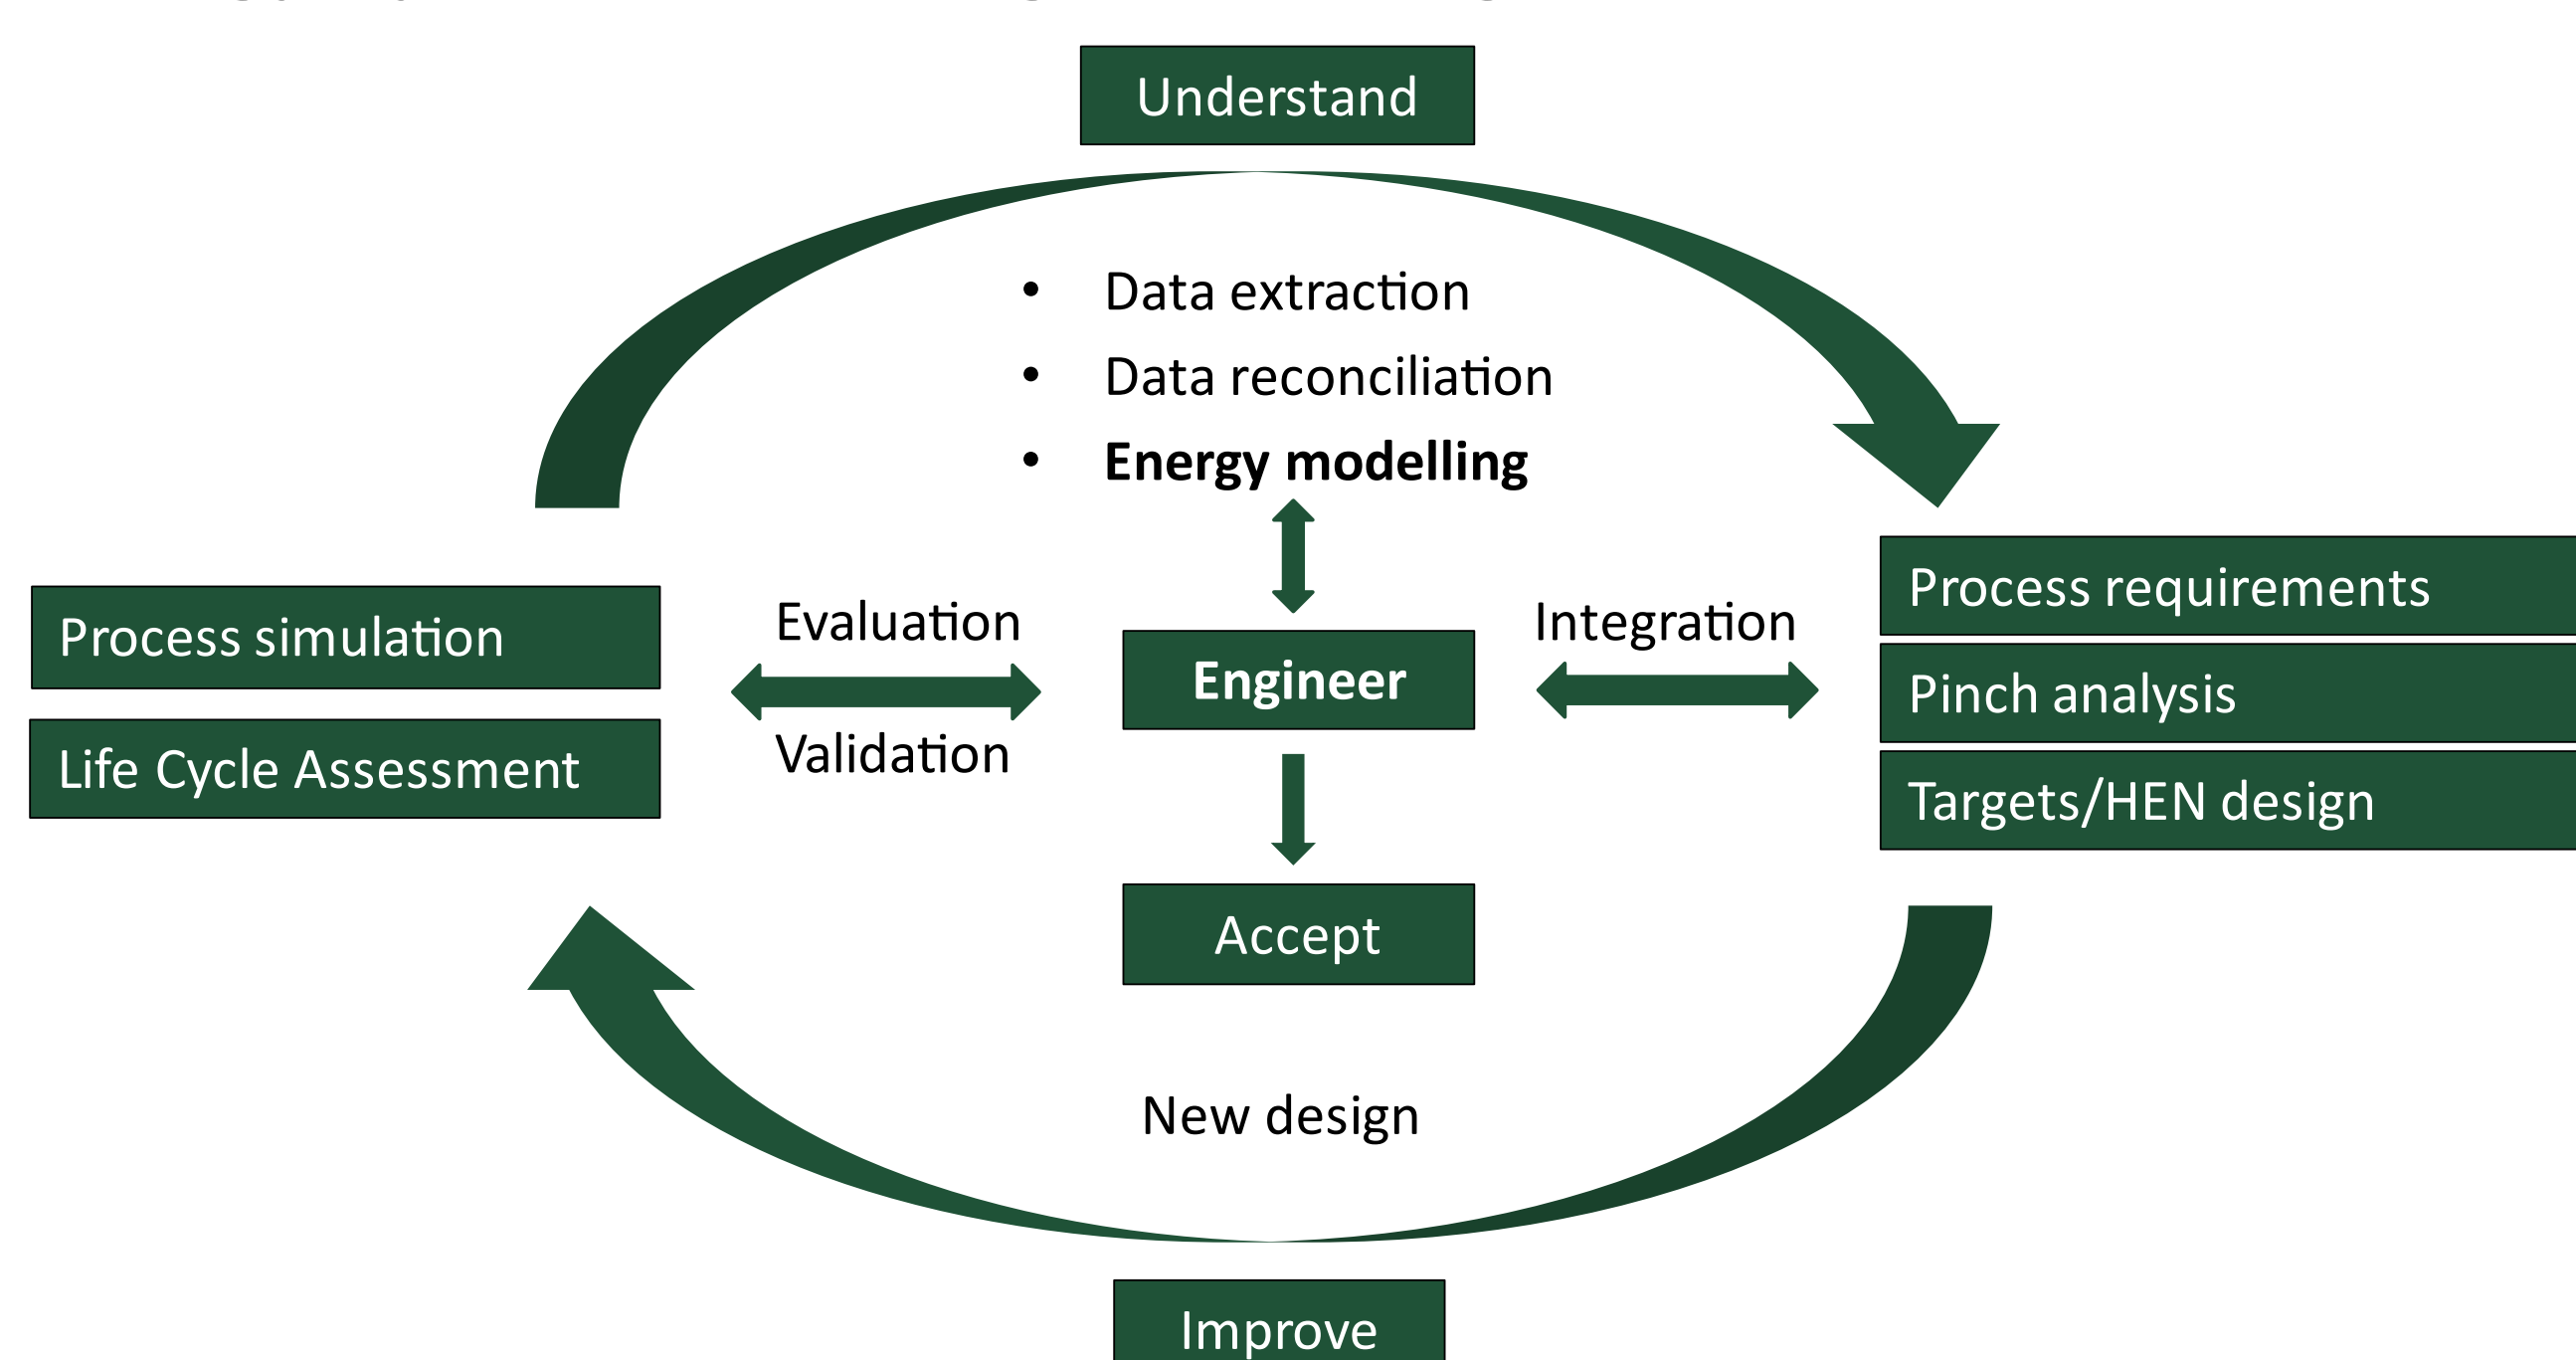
Understand

- Data extraction
- Data reconciliation
- **Energy modelling**

Process simulation

Life Cycle Assessment

Evaluation

Validation

**Engineer**

Integration

Process requirements

Pinch analysis

Targets/HEN design

Accept

New design

Improve